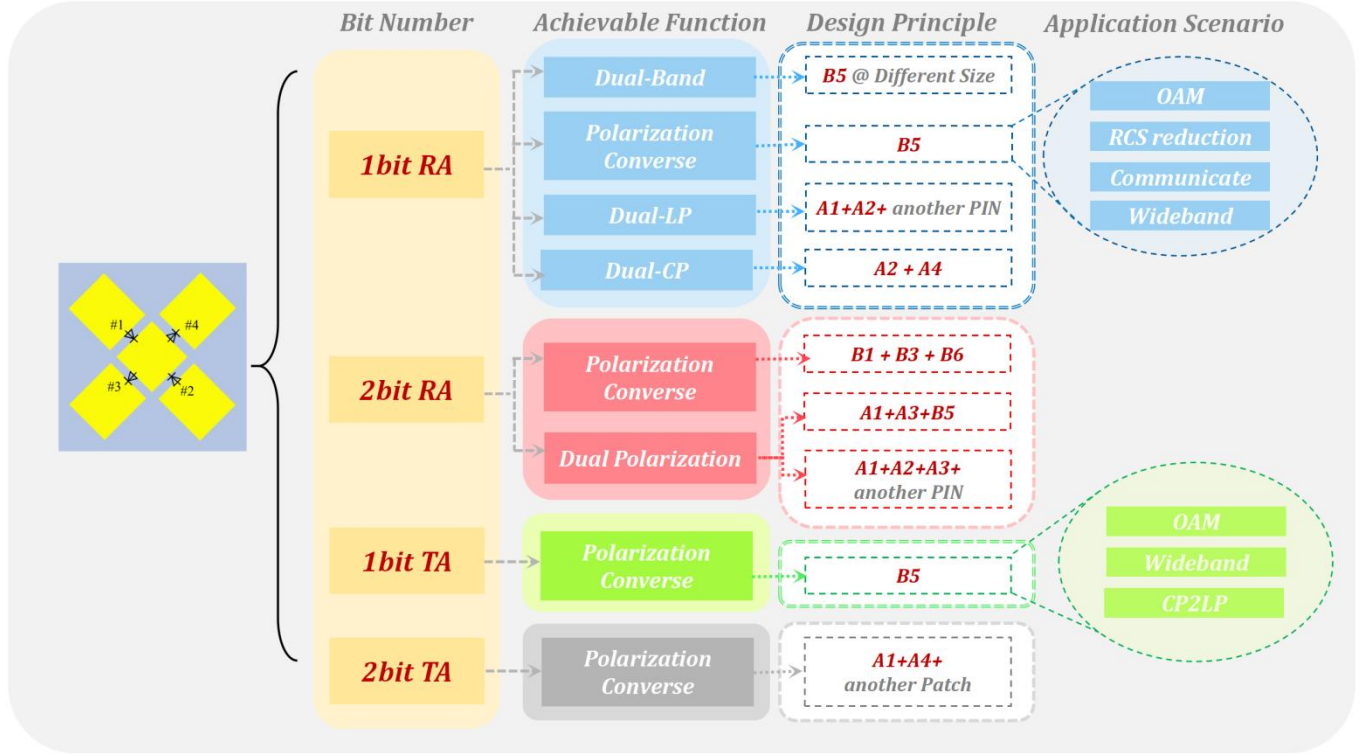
Bit Number
Achievable Function
Design Principle
Application Scenario

#1
#4
#3
#2

1bit RA
Dual-Band
B5 @ Different Size
Polarization Converse
B5
Dual-LP
A1+A2+ another PIN
Dual-CP
A2 + A4

OAM
RCS reduction
Communicate
Wideband

2bit RA
Polarization Converse
B1 + B3 + B6
Dual Polarization
A1+A3+B5
A1+A2+A3+ another PIN

1bit TA
Polarization Converse
B5

OAM
Wideband
CP2LP

2bit TA
Polarization Converse
A1+A4+ another Patch